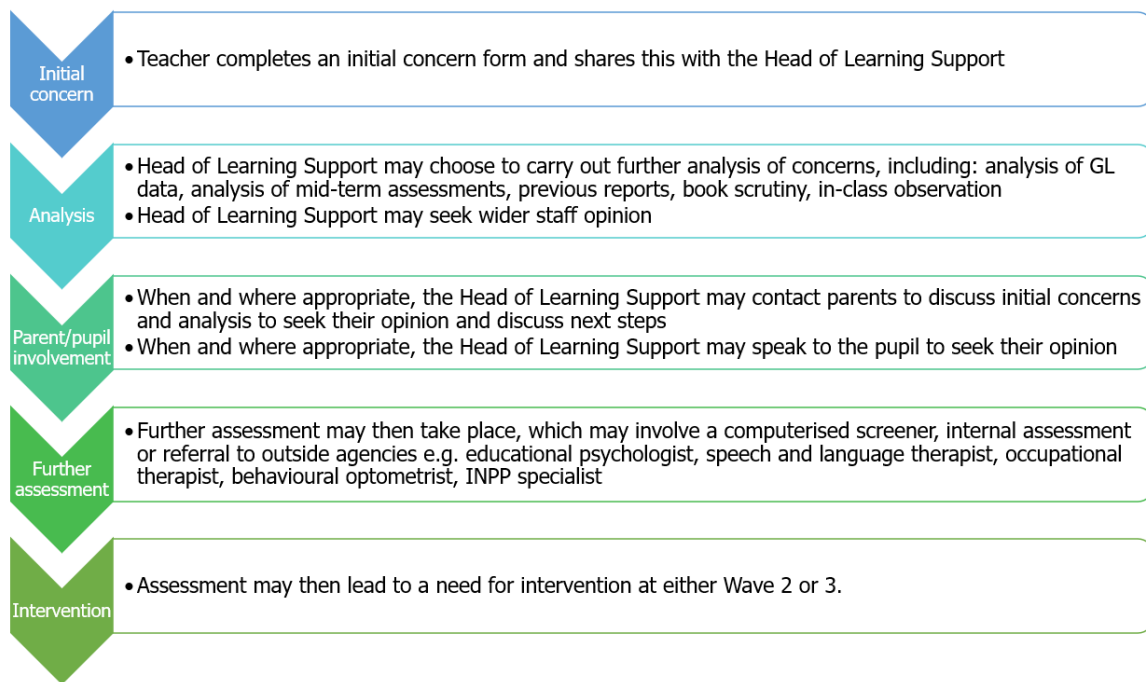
Initial concern

• Teacher completes an initial concern form and shares this with the Head of Learning Support

Analysis

• Head of Learning Support may choose to carry out further analysis of concerns, including: analysis of GL data, analysis of mid-term assessments, previous reports, book scrutiny, in-class observation
• Head of Learning Support may seek wider staff opinion

Parent/pupil involvement

• When and where appropriate, the Head of Learning Support may contact parents to discuss initial concerns and analysis to seek their opinion and discuss next steps
• When and where appropriate, the Head of Learning Support may speak to the pupil to seek their opinion

Further assessment

• Further assessment may then take place, which may involve a computerised screener, internal assessment or referral to outside agencies e.g. educational psychologist, speech and language therapist, occupational therapist, behavioural optometrist, INPP specialist

Intervention

• Assessment may then lead to a need for intervention at either Wave 2 or 3.